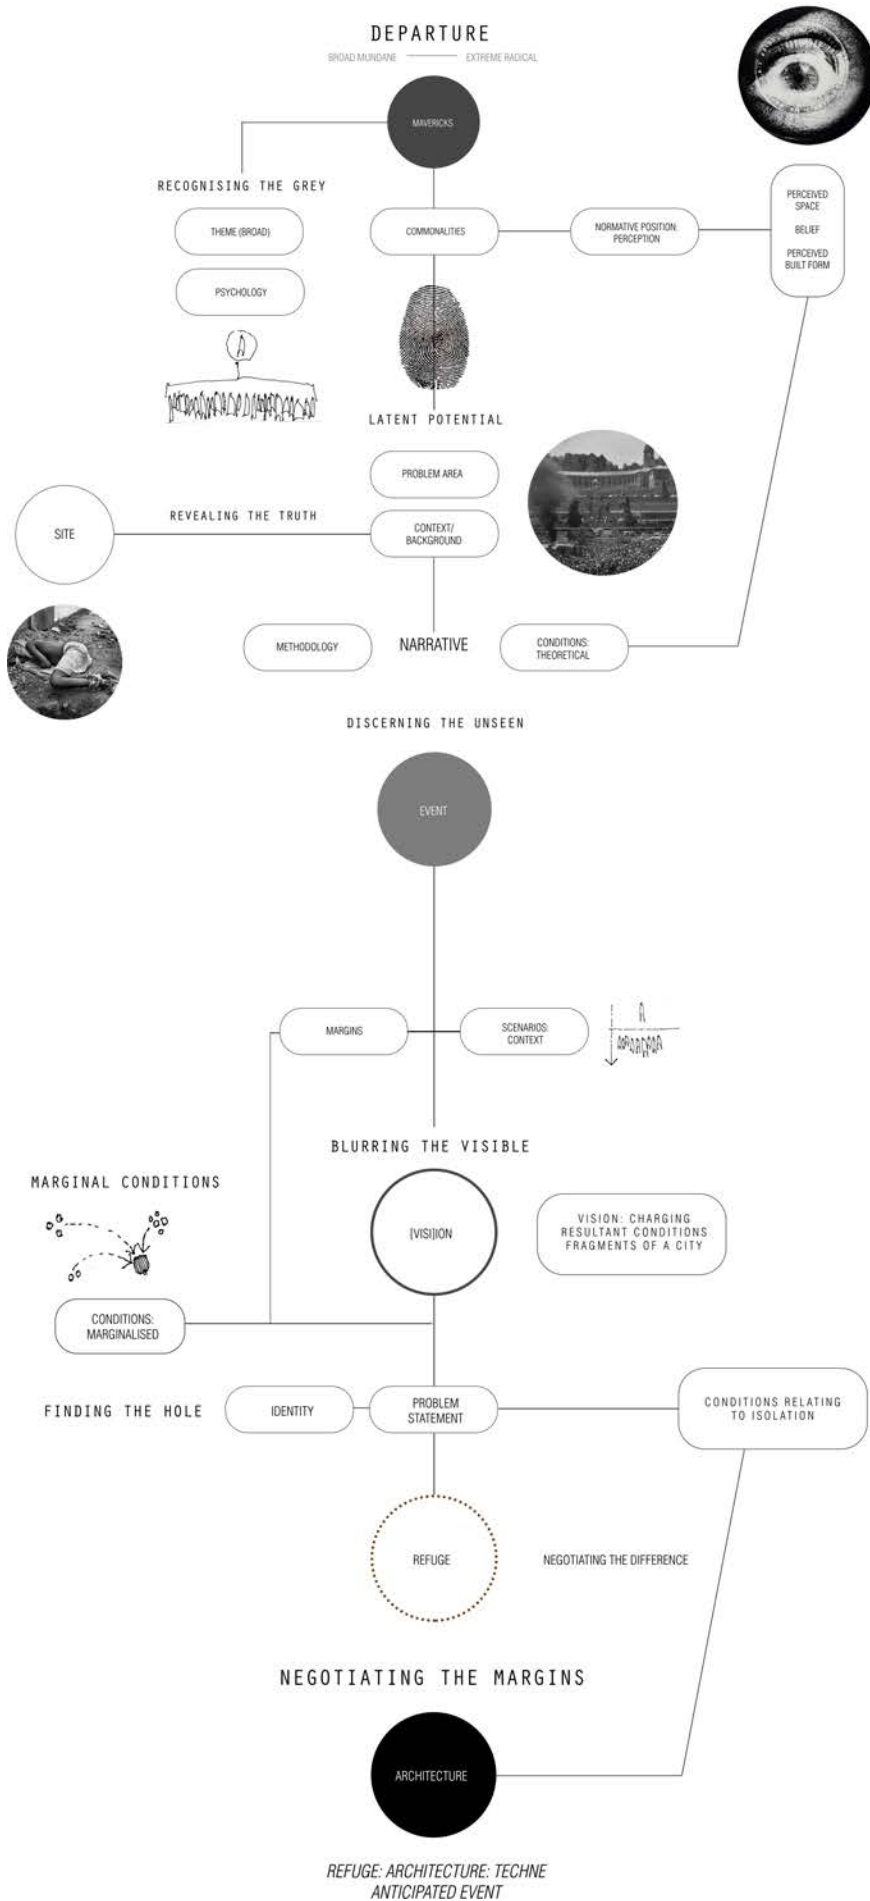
DEPARTURE

BROAD MUNDANE EXTREME RADICAL

MAVERICKS

RECOGNISING THE GREY

THEME (BROAD)

PSYCHOLOGY

COMMONALITIES

NORMATIVE POSITION: PERCEPTION

PERCEIVED SPACE

BELIEF

PERCEIVED BUILT FORM

LATENT POTENTIAL

PROBLEM AREA

SITE

REVEALING THE TRUTH

CONTEXT/ BACKGROUND

METHODOLOGY

NARRATIVE

CONDITIONS: THEORETICAL

DISCERNING THE UNSEEN

EVENT

MARGINS

SCENARIOS: CONTEXT

BLURRING THE VISIBLE

MARGINAL CONDITIONS

[VISI]ION

VISION: CHARGING RESULTANT CONDITIONS FRAGMENTS OF A CITY

CONDITIONS: MARGINALISED

FINDING THE HOLE

IDENTITY

PROBLEM STATEMENT

CONDITIONS RELATING TO ISOLATION

REFUGE

NEGOTIATING THE DIFFERENCE

NEGOTIATING THE MARGINS

ARCHITECTURE

REFUGE: ARCHITECTURE: TECHNE
ANTICIPATED EVENT